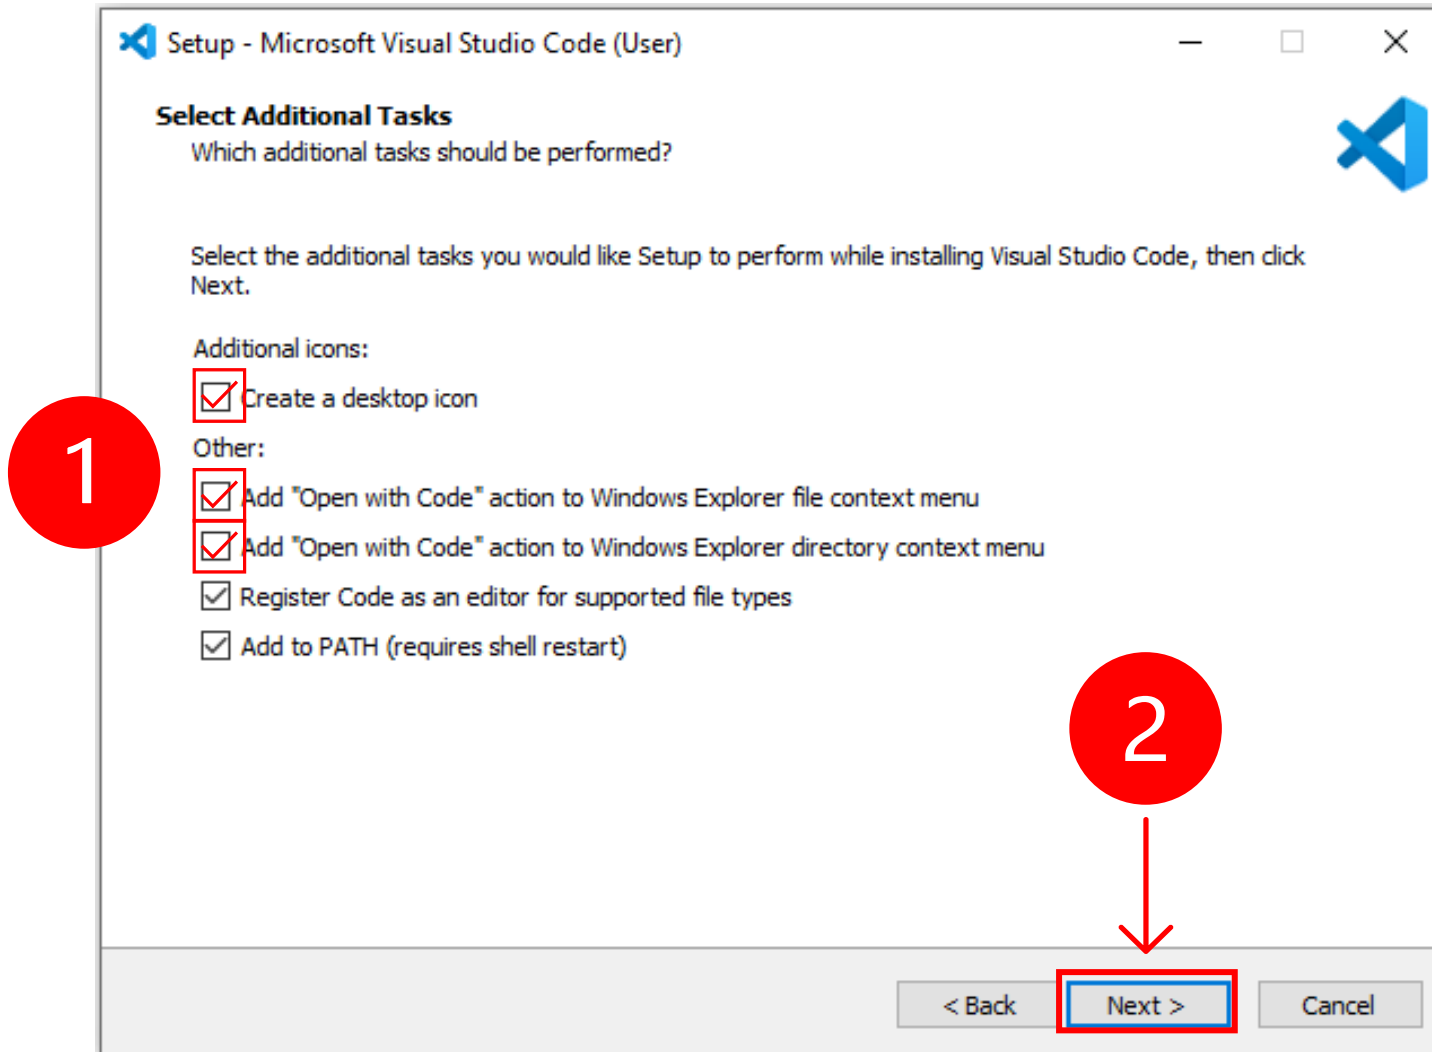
Setup - Microsoft Visual Studio Code (User)

Select Additional Tasks

Which additional tasks should be performed?

Select the additional tasks you would like Setup to perform while installing Visual Studio Code, then click Next.

Additional icons:

☑ Create a desktop icon

Other:

☑ Add "Open with Code" action to Windows Explorer file context menu

☑ Add "Open with Code" action to Windows Explorer directory context menu

☑ Register Code as an editor for supported file types

☑ Add to PATH (requires shell restart)

1

2

< Back Next > Cancel